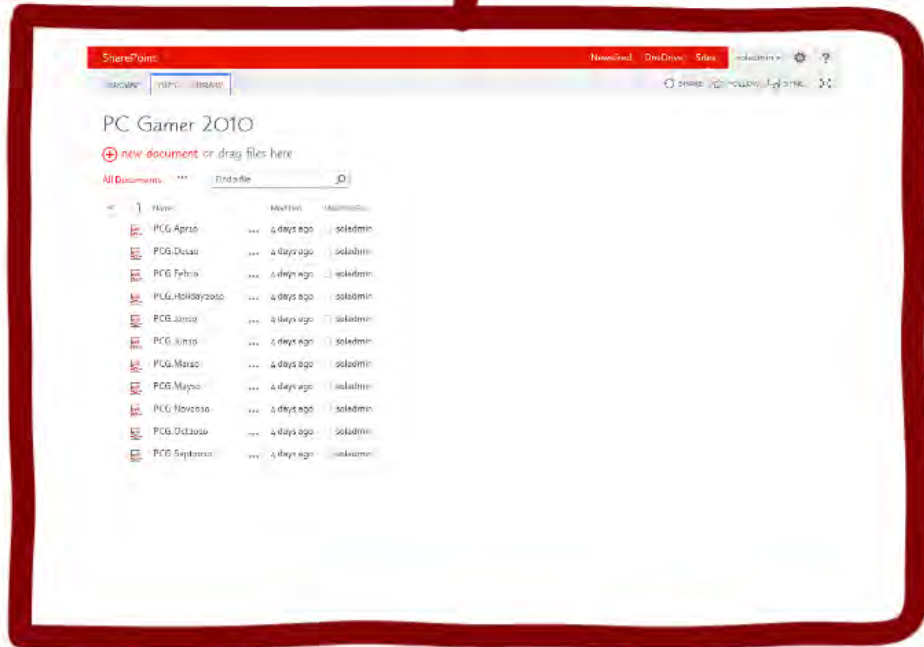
SharePoint
Newsfeed OneDrive Sites soladmin ?

BROWSE FILES LIBRARY
SHARE FOLLOW SYNC

PC Gamer 2010

new document or drag files here

All Documents ••• Find a file

Name Modified Modified By
PCG.Apr10 ••• 4 days ago soladmin
PCG.Dec10 ••• 4 days ago soladmin
PCG.Feb10 ••• 4 days ago soladmin
PCG.Holiday2010 ••• 4 days ago soladmin
PCG.Jan10 ••• 4 days ago soladmin
PCG.Jun10 ••• 4 days ago soladmin
PCG.Mar10 ••• 4 days ago soladmin
PCG.May10 ••• 4 days ago soladmin
PCG.Nov2010 ••• 4 days ago soladmin
PCG.Oct2010 ••• 4 days ago soladmin
PCG.Sept2010 ••• 4 days ago soladmin